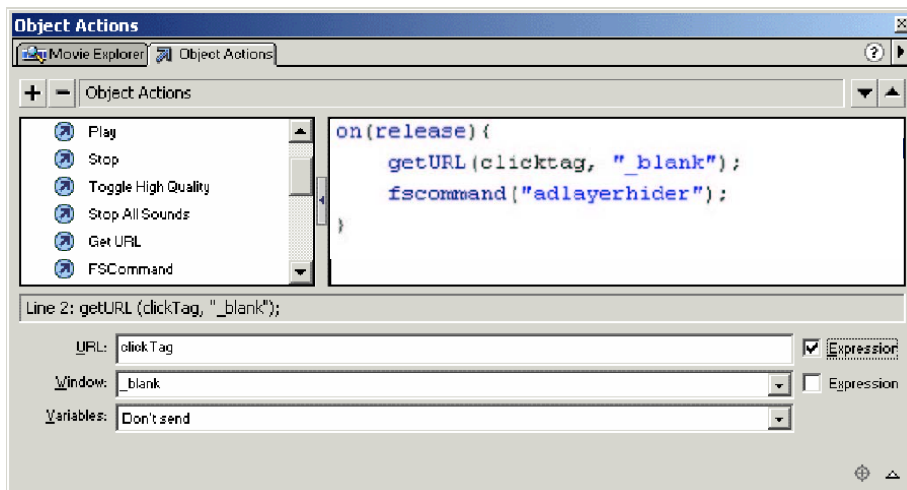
Object Actions

Movie Explorer | Object Actions

+ − Object Actions

Play
Stop
Toggle High Quality
Stop All Sounds
Get URL
FSCommand

on(release){
getURL(clicktag, "_blank");
fscommand("adlayerhider");
}

Line 2: getURL (clickTag, "_blank");

URL: clickTag
Expression

Window: _blank
Expression

Variables: Don't send